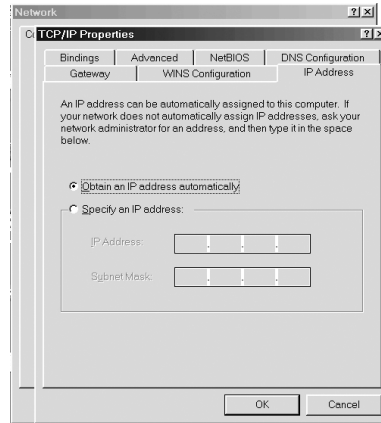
Network ? X

C TCP/IP Properties ? X

Bindings | Advanced | NetBIOS | DNS Configuration
Gateway | WINS Configuration | IP Address

An IP address can be automatically assigned to this computer. If your network does not automatically assign IP addresses, ask your network administrator for an address, and then type it in the space below.

Obtain an IP address automatically

Specify an IP address:

IP Address: . . .

Subnet Mask: . . .

OK Cancel